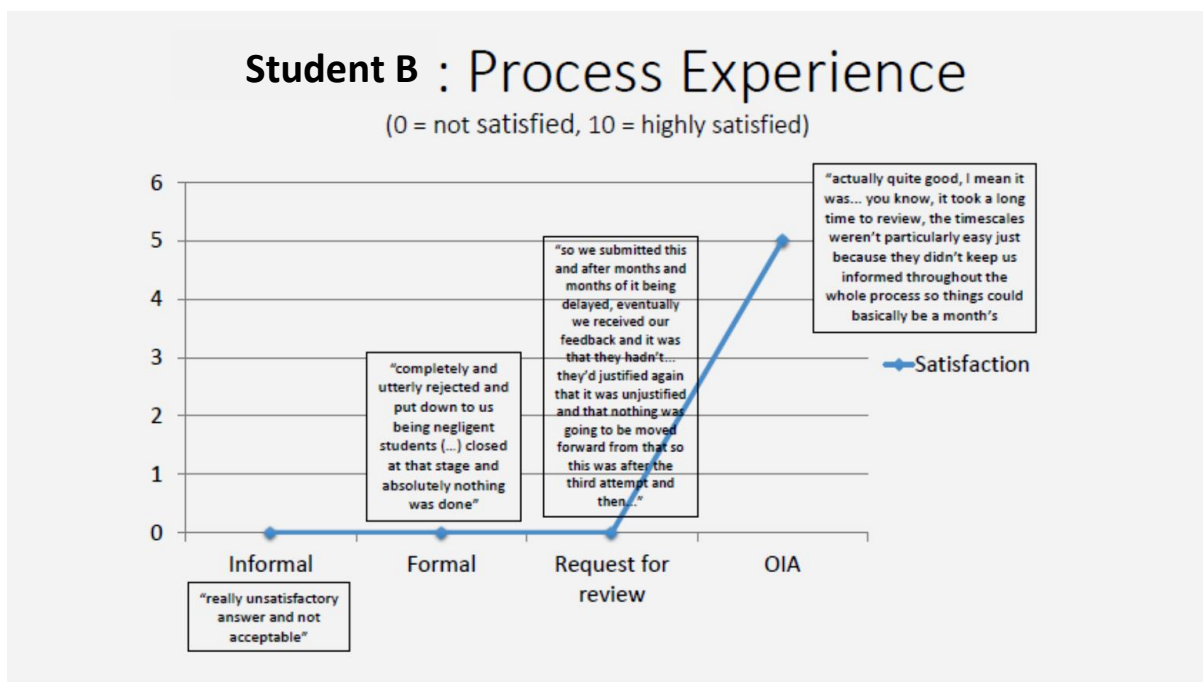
Student B : Process Experience

(0 = not satisfied, 10 = highly satisfied)

6
5
4
3
2
1
0

"actually quite good, I mean it was... you know, it took a long time to review, the timescales weren't particularly easy just because they didn't keep us informed throughout the whole process so things could basically be a month's

"so we submitted this and after months and months of it being delayed, eventually we received our feedback and it was that they hadn't... they'd justified again that it was unjustified and that nothing was going to be moved forward from that so this was after the third attempt and then..."

"completely and utterly rejected and put down to us being negligent students (...) closed at that stage and absolutely nothing was done"

Satisfaction

Informal
Formal
Request for review
OIA

"really unsatisfactory answer and not acceptable"